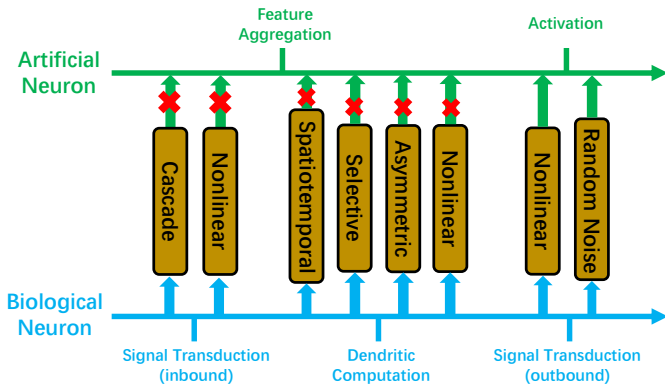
Feature Aggregation

Activation

Artificial Neuron

Cascade

Nonlinear

Spatiotemporal

Selective

Asymmetric

Nonlinear

Nonlinear

Random Noise

Biological Neuron

Signal Transduction (inbound)

Dendritic Computation

Signal Transduction (outbound)